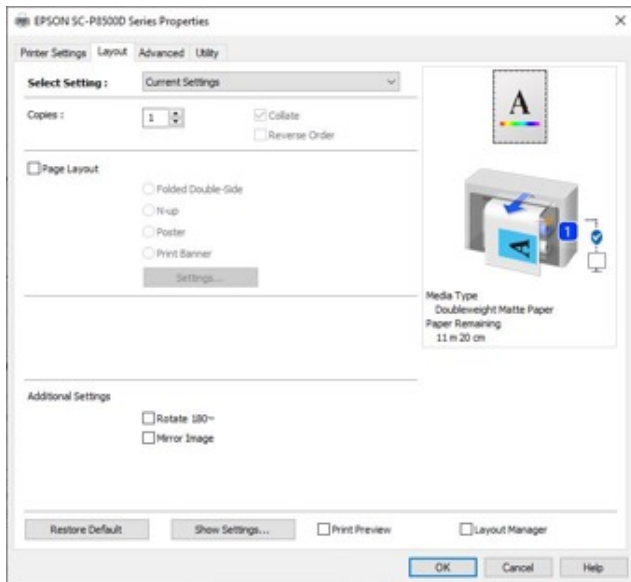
EPSON SC-P8500D Series Properties

×

Printer Settings | Layout | Advanced | Utility

Select Setting : Current Settings

Copies : 1

Collate

Reverse Order

Page Layout

Folded Double-Side

N-up

Poster

Print Banner

Settings...

A

A

1

Media Type
Doubleweight Matte Paper
Paper Remaining
11 m 20 cm

Additional Settings

Rotate 180°

Mirror Image

Restore Default

Show Settings...

Print Preview

Layout Manager

OK

Cancel

Help